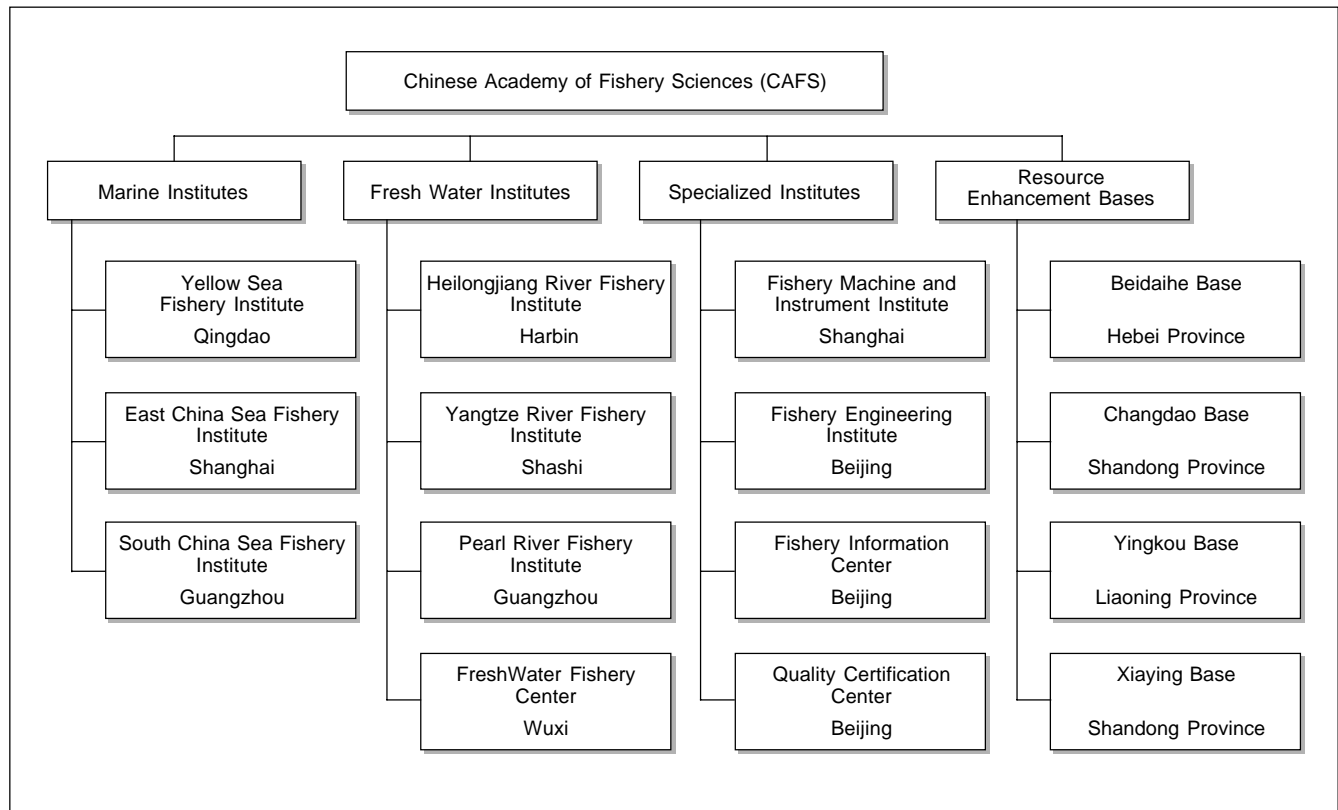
Chinese Academy of Fishery Sciences (CAFS)

Marine Institutes

Yellow Sea Fishery Institute
Qingdao

East China Sea Fishery Institute
Shanghai

South China Sea Fishery Institute
Guangzhou

Fresh Water Institutes

Heilongjiang River Fishery Institute
Harbin

Yangtze River Fishery Institute
Shashi

Pearl River Fishery Institute
Guangzhou

FreshWater Fishery Center
Wuxi

Specialized Institutes

Fishery Machine and Instrument Institute
Shanghai

Fishery Engineering Institute
Beijing

Fishery Information Center
Beijing

Quality Certification Center
Beijing

Resource Enhancement Bases

Beidaihe Base
Hebei Province

Changdao Base
Shandong Province

Yingkou Base
Liaoning Province

Xiaying Base
Shandong Province